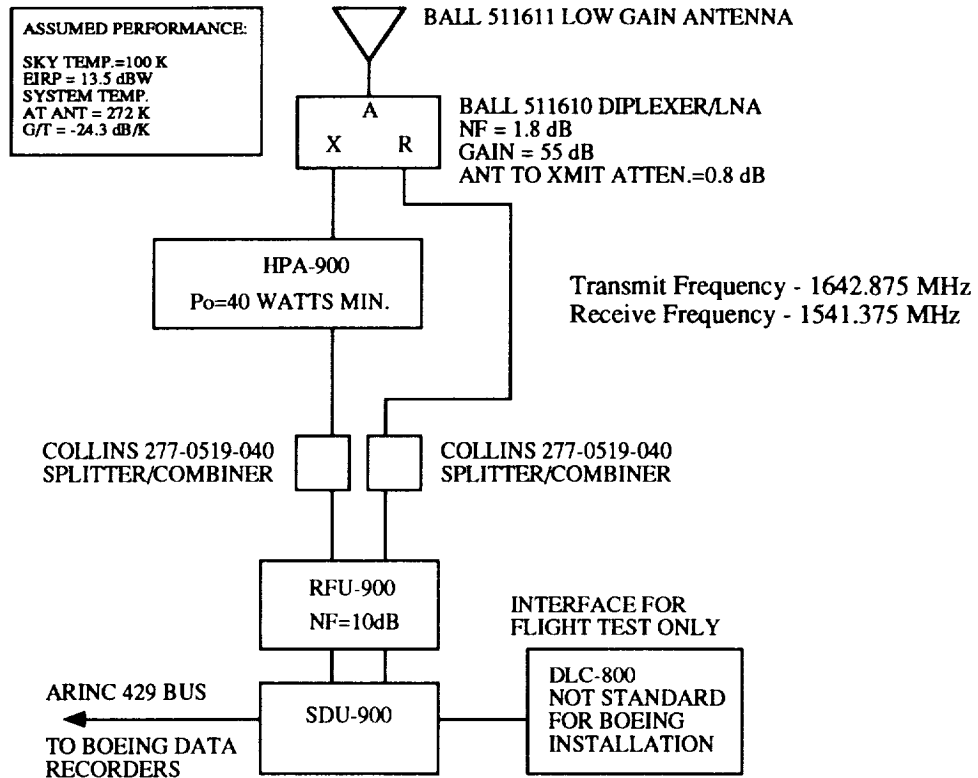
ASSUMED PERFORMANCE:

SKY TEMP.=100 K
EIRP = 13.5 dBW
SYSTEM TEMP.
AT ANT = 272 K
G/T = -24.3 dB/K

BALL 511611 LOW GAIN ANTENNA

A
X R

BALL 511610 DIPLEXER/LNA
NF = 1.8 dB
GAIN = 55 dB
ANT TO XMIT ATTEN.=0.8 dB

HPA-900
Po=40 WATTS MIN.

Transmit Frequency - 1642.875 MHz
Receive Frequency - 1541.375 MHz

COLLINS 277-0519-040
SPLITTER/COMBINER

COLLINS 277-0519-040
SPLITTER/COMBINER

RFU-900
NF=10dB

INTERFACE FOR
FLIGHT TEST ONLY

ARINC 429 BUS

SDU-900

TO BOEING DATA
RECORDERS

DLC-800
NOT STANDARD
FOR BOEING
INSTALLATION